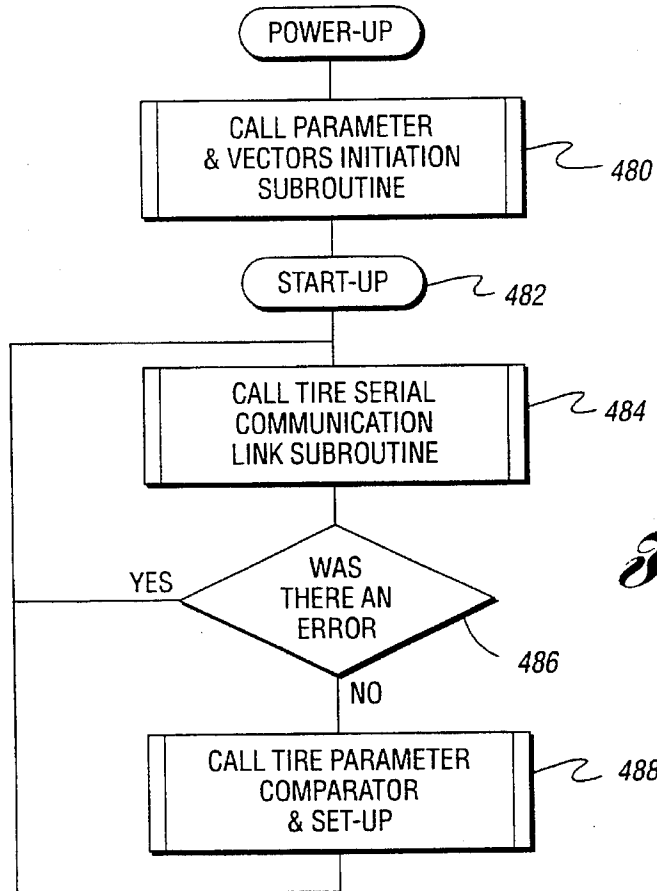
POWER-UP

CALL PARAMETER & VECTORS INITIATION SUBROUTINE

480

START-UP

482

CALL TIRE SERIAL COMMUNICATION LINK SUBROUTINE

484

WAS THERE AN ERROR

YES

NO

486

CALL TIRE PARAMETER COMPARATOR & SET-UP

488